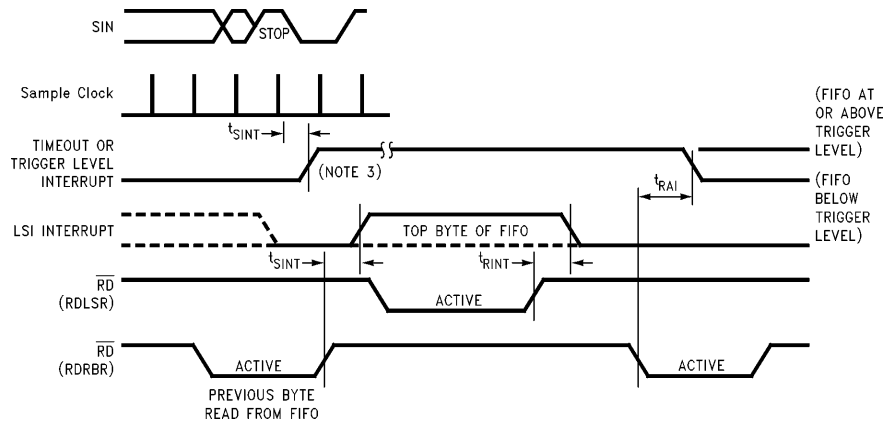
SIN

STOP

Sample Clock

$t_{SINT}$

TIMEOUT OR TRIGGER LEVEL INTERRUPT

(NOTE 3)

(FIFO AT OR ABOVE TRIGGER LEVEL)

$t_{RAI}$

(FIFO BELOW TRIGGER LEVEL)

LSI INTERRUPT

TOP BYTE OF FIFO

$t_{SINT}$

$t_{RINT}$

$\overline{RD}$ (RDLSR)

ACTIVE

$\overline{RD}$ (RDRBR)

ACTIVE

PREVIOUS BYTE READ FROM FIFO

ACTIVE